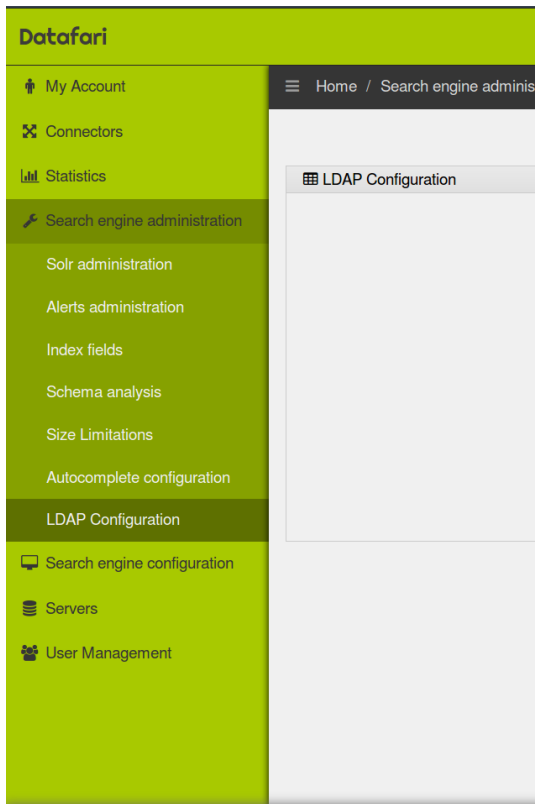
Datafari

My Account
Connectors
Statistics
Search engine administration
Solr administration
Alerts administration
Index fields
Schema analysis
Size Limitations
Autocomplete configuration
LDAP Configuration
Search engine configuration
Servers
User Management

Home / Search engine adminis

LDAP Configuration